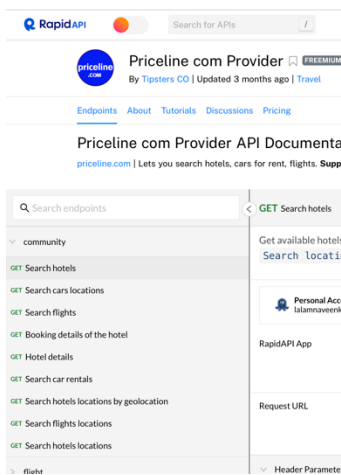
RapidAPI

Search for APIs /

priceline .com

Priceline com Provider FREEMIUM

By Tipsters CO | Updated 3 months ago | Travel

Endpoints About Tutorials Discussions Pricing

Priceline com Provider API Documenta

priceline.com | Lets you search hotels, cars for rent, flights. Supp

Search endpoints

community

GET Search hotels

GET Search cars locations

GET Search flights

GET Booking details of the hotel

GET Hotel details

GET Search car rentals

GET Search hotels locations by geolocation

GET Search flights locations

GET Search hotels locations

flight

GET Search hotels

Get available hotels

Search locati

Personal Acc
lalamnaveenk

RapidAPI App

Request URL

Header Paramete